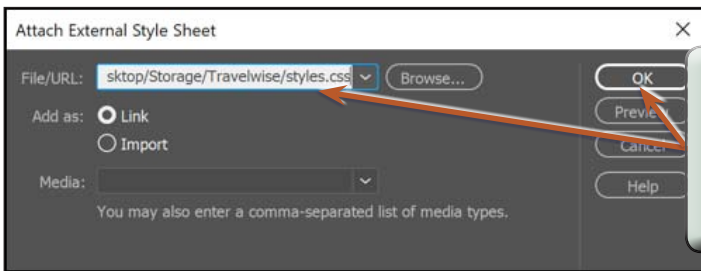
Attach External Style Sheet

×

File/URL: sktop/Storage/Travelwise/styles.css

Browse...

Add as: Link

Import

Media:

You may also enter a comma-separated list of media types.

OK

Previe

Cancel

Help